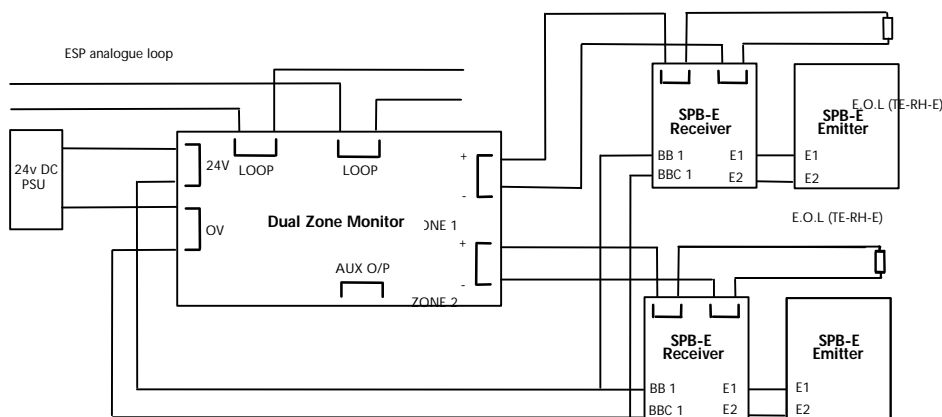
ESP analogue loop

24v DC PSU

24V

LOOP

LOOP

OV

Dual Zone Monitor

ZONE 1

+

-

+

-

AUX O/P

ZONE 2

SPB-E Receiver

BB 1

BBC 1

E1

E2

SPB-E Emitter

E1

E2

E.O.L (TE-RH-E)

E.O.L (TE-RH-E)

SPB-E Receiver

BB 1

BBC 1

E1

E2

SPB-E Emitter

E1

E2